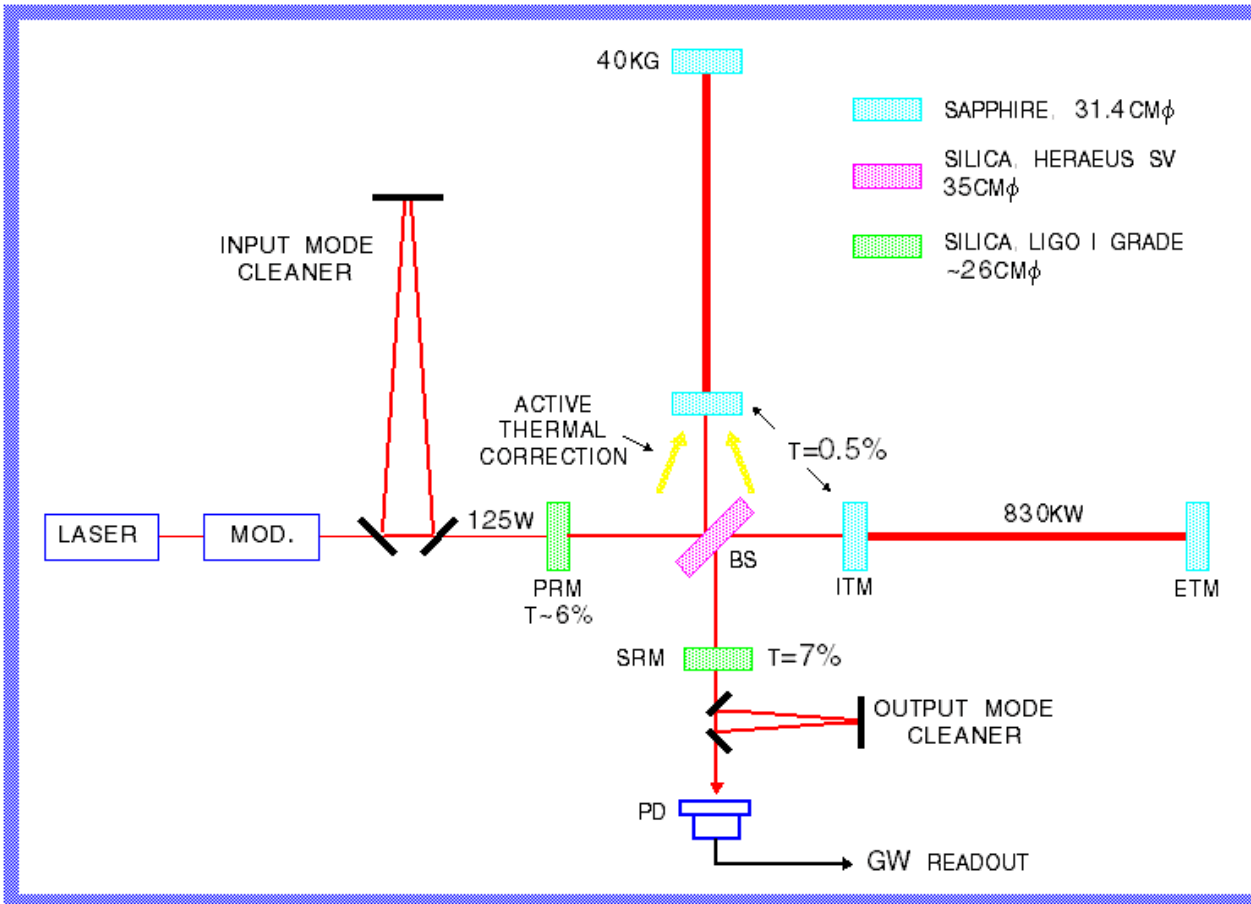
40KG

SAPPHIRE, 31.4CM$\phi$

SILICA, HERAEUS SV 35CM$\phi$

SILICA, LIGO I GRADE ~26CM$\phi$

INPUT MODE CLEANER

ACTIVE THERMAL CORRECTION

T=0.5%

LASER

MOD.

125W

830KW

PRM T~6%

BS

ITM

ETM

SRM

T=7%

OUTPUT MODE CLEANER

PD

GW READOUT